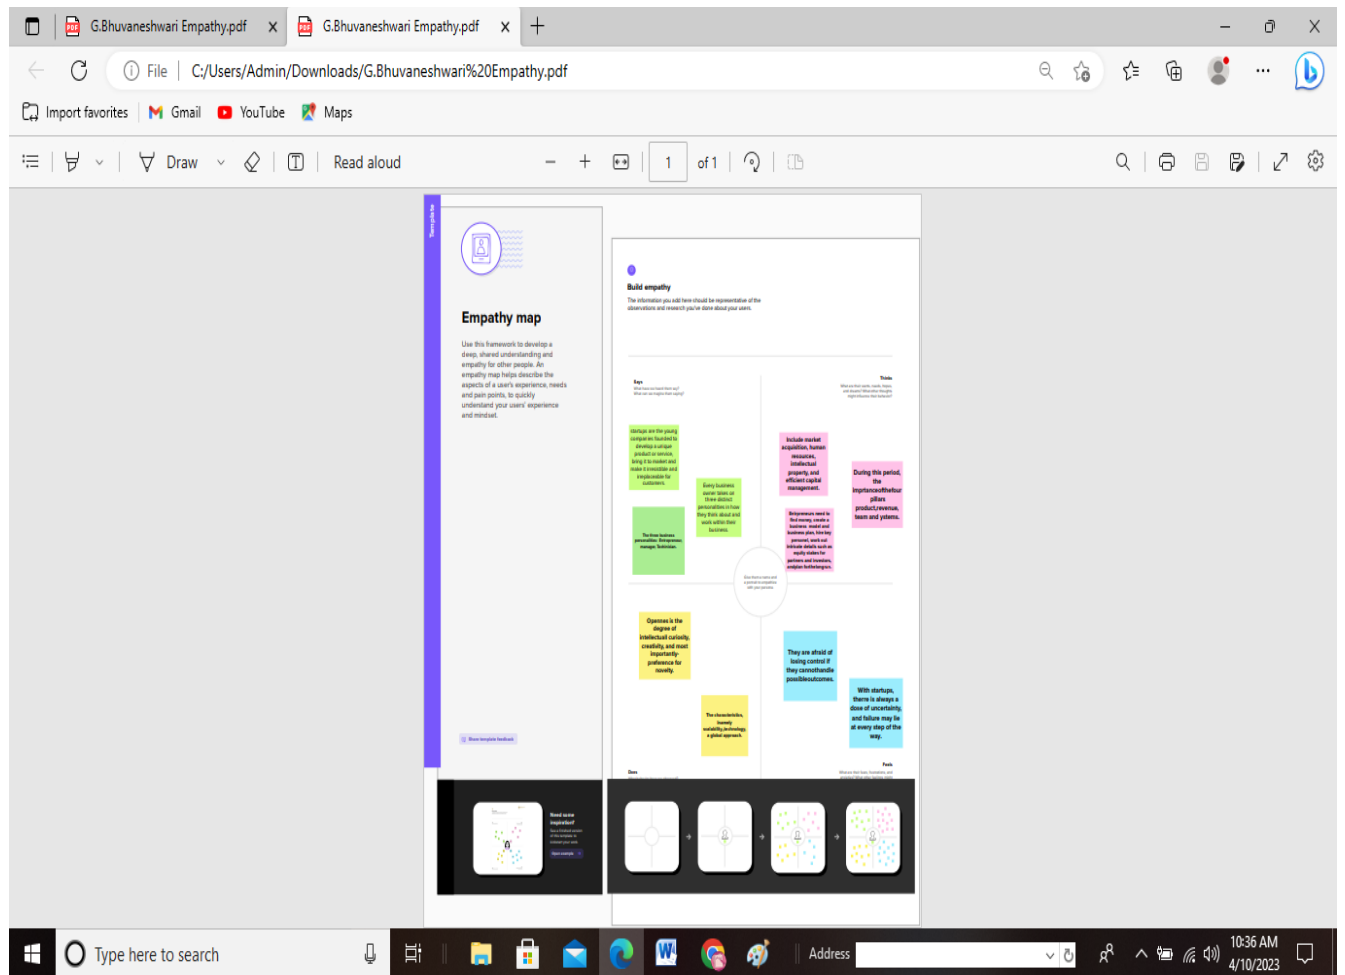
G.Bhuvaneshwari Empathy.pdf
G.Bhuvaneshwari Empathy.pdf

File | C:/Users/Admin/Downloads/G.Bhuvaneshwari%20Empathy.pdf

Import favorites
Gmail
YouTube
Maps

Draw
Read aloud
1
of 1

Empathy map

Use this framework to develop a deep, shared understanding and empathy for other people. An empathy map helps describe the aspects of a user's experience, needs and pain points, to quickly understand your users' experience and mindset.

Build empathy

The information you add here should be representative of the observations and research you've done about your users.

Says

Thinks

startups are the young companies founded to develop a unique product or service, bring it to market and make it irresistible and irreplaceable for customers.

Every business owner takes on three distinct personalities in how they think about and work within their business.

The three business personalities: Entrepreneur, manager, Technician.

Include market acquisition, human resources, intellectual property, and efficient capital management.

During this period, the importanceofthefour pillars product,revenue, team and ystems.

Entrepreneurs need to find money, create a business model and business plan, hire key personnel, work out intricate details such as equity stakes for partners and investors.

Openness is the degree of intellectual curiosity, creativity, and most importantly preference for novelty.

They are afraid of losing control if they cannothandle possibleoutcomes.

With startups, there is always a dose of uncertainty, and failure may lie at every step of the way.

The characteristics, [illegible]

Does

Feels

Need some inspiration?

Type here to search
Address
10:36 AM
4/10/2023